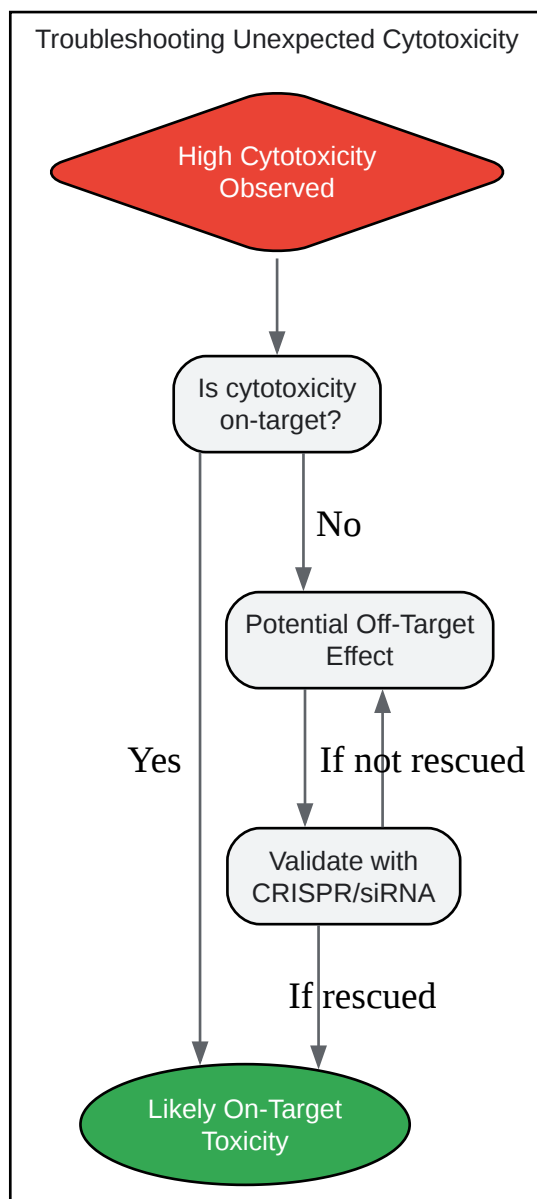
Troubleshooting Unexpected Cytotoxicity

High Cytotoxicity Observed

Is cytotoxicity on-target?

No

Potential Off-Target Effect

Yes

If not rescued

Validate with CRISPR/siRNA

If rescued

Likely On-Target Toxicity